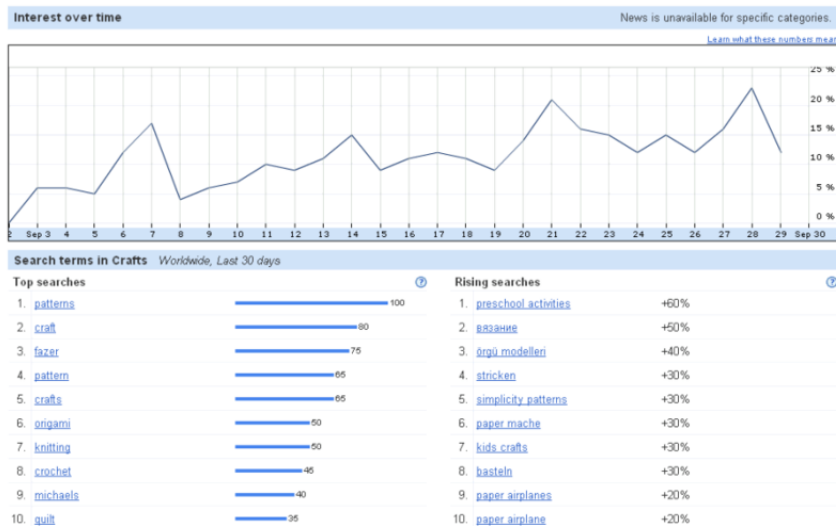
Interest over time

News is unavailable for specific categories.

Learn what these numbers mean

25 %
20 %
15 %
10 %
5 %
0 %

2 Sep 3 4 5 6 7 8 9 10 11 12 13 14 15 16 17 18 19 20 21 22 23 24 25 26 27 28 29 Sep 30

Search terms in Crafts Worldwide, Last 30 days

Top searches

| | | |
|---|---|---|
| 1. | patterns | 100 |
| 2. | craft | 80 |
| 3. | fazer | 75 |
| 4. | pattern | 65 |
| 5. | crafts | 65 |
| 6. | origami | 50 |
| 7. | knitting | 50 |
| 8. | crochet | 45 |
| 9. | michaels | 40 |
| 10. | quilt | 35 |

Rising searches

| | | |
|---|---|---|
| 1. | preschool activities | +60% |
| 2. | вязание | +50% |
| 3. | örgü modelleri | +40% |
| 4. | stricken | +30% |
| 5. | simplicity patterns | +30% |
| 6. | paper mache | +30% |
| 7. | kids crafts | +30% |
| 8. | basteln | +30% |
| 9. | paper airplanes | +20% |
| 10. | paper airplane | +20% |